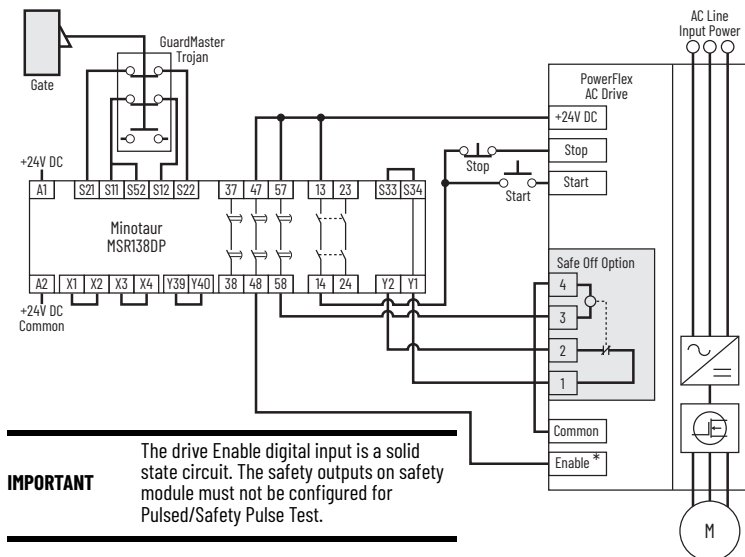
Gate

GuardMaster Trojan

AC Line Input Power

PowerFlex AC Drive

+24V DC

Stop

Start

Stop

Start

+24V DC

A1 S21 S11 S52 S12 S22

37 47 57

13 23

S33 S34

Minotaur MSR138DP

A2 X1 X2 X3 X4 Y39 Y40

38 48 58

14 24

Y2 Y1

+24V DC Common

Safe Off Option

4

3

2

1

Common

Enable *

M

IMPORTANT

The drive Enable digital input is a solid state circuit. The safety outputs on safety module must not be configured for Pulsed/Safety Pulse Test.